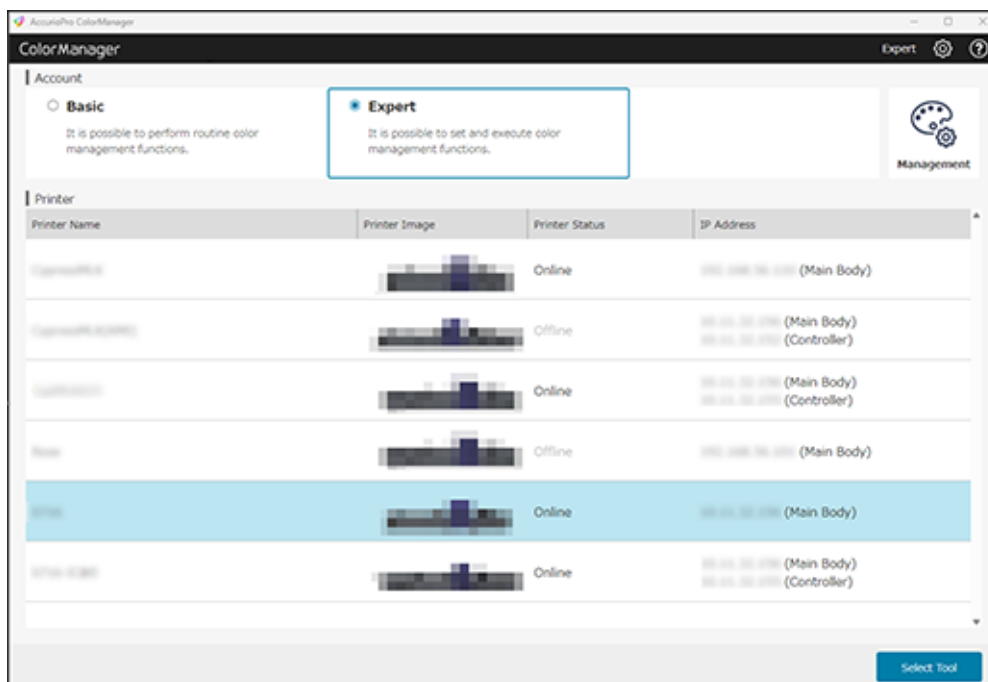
AccurioPro ColorManager

ColorManager

Expert

Account

Basic

It is possible to perform routine color management functions.

Expert

It is possible to set and execute color management functions.

Management

Printer

| Printer Name | Printer Image | Printer Status | IP Address |
|---|---|---|---|
| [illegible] | | Online | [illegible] (Main Body) |
| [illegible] | | Offline | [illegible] (Main Body) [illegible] (Controller) |
| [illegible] | | Online | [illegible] (Main Body) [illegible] (Controller) |
| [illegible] | | Offline | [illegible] (Main Body) |
| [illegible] | | Online | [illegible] (Main Body) |
| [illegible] | | Online | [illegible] (Main Body) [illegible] (Controller) |

Select Tool